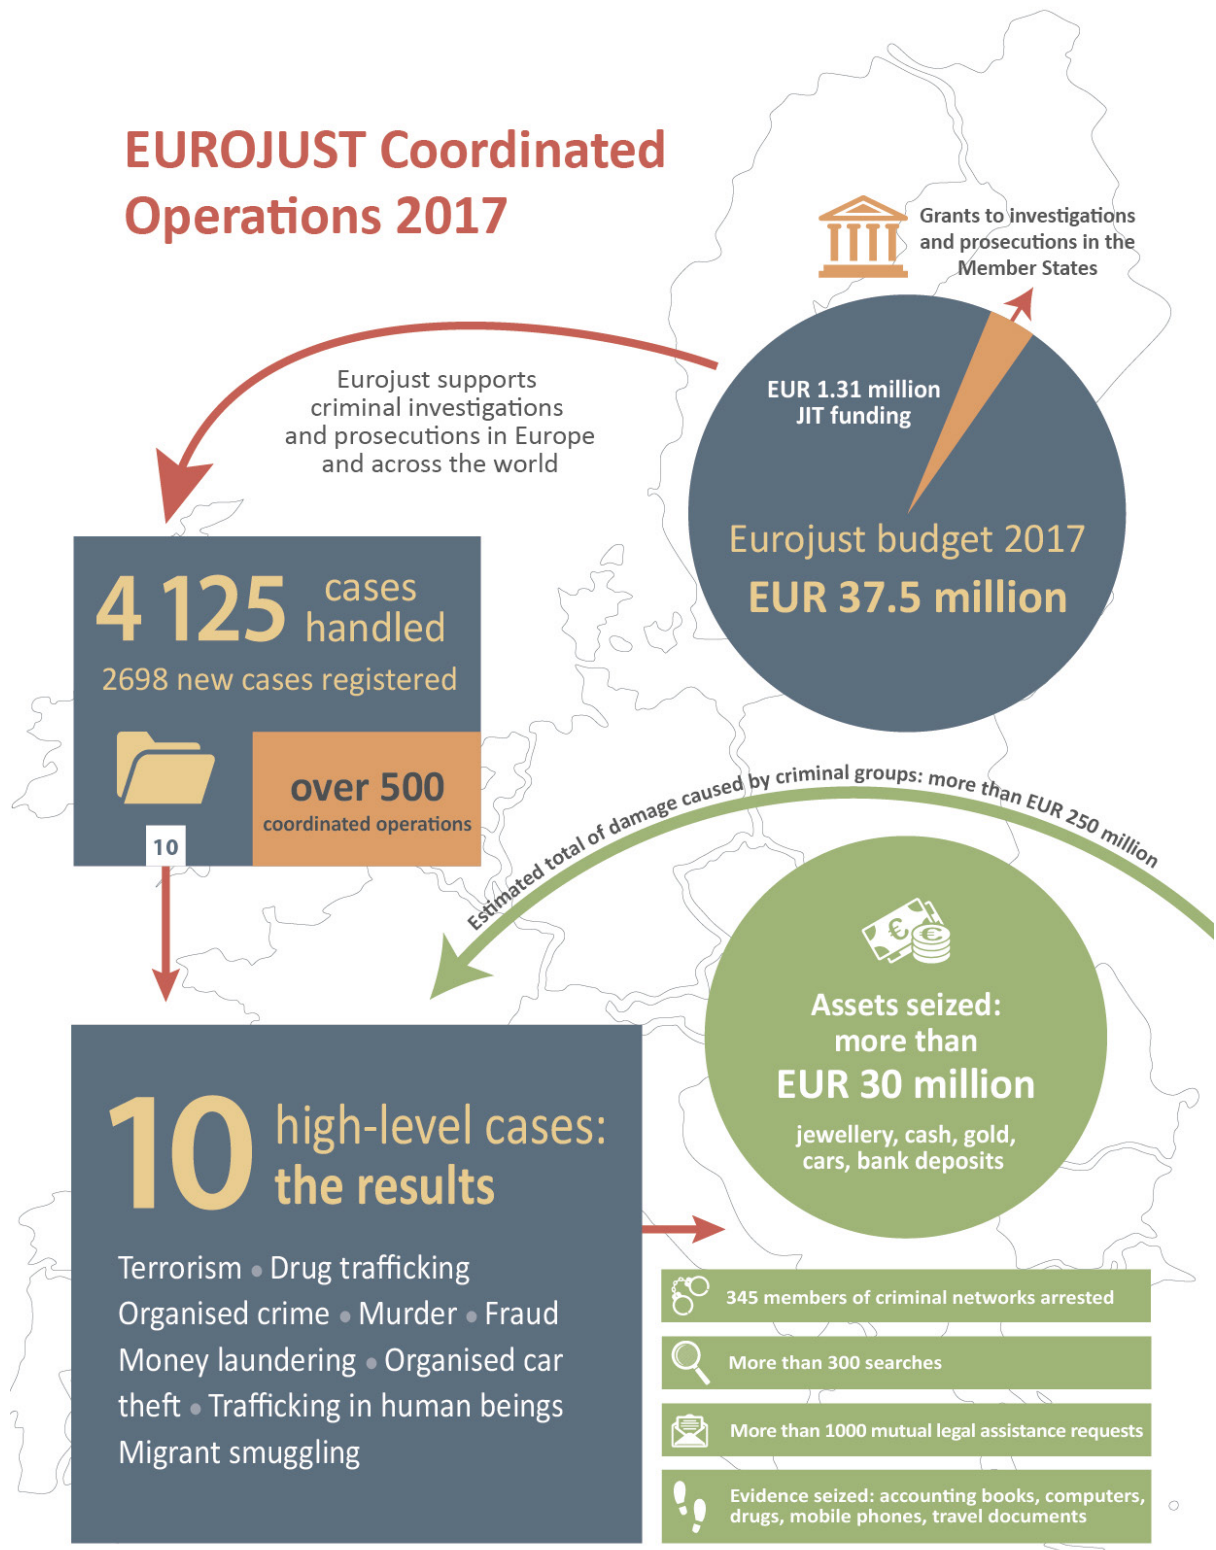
EUROJUST Coordinated Operations 2017

Grants to investigations and prosecutions in the Member States

Eurojust supports criminal investigations and prosecutions in Europe and across the world

EUR 1.31 million JIT funding

Eurojust budget 2017

EUR 37.5 million

4 125 cases handled

2698 new cases registered

over 500 coordinated operations

10

Estimated total of damage caused by criminal groups: more than EUR 250 million

Assets seized: more than EUR 30 million

jewellery, cash, gold, cars, bank deposits

10 high-level cases: the results

Terrorism • Drug trafficking Organised crime • Murder • Fraud Money laundering • Organised car theft • Trafficking in human beings Migrant smuggling

345 members of criminal networks arrested

More than 300 searches

More than 1000 mutual legal assistance requests

Evidence seized: accounting books, computers, drugs, mobile phones, travel documents